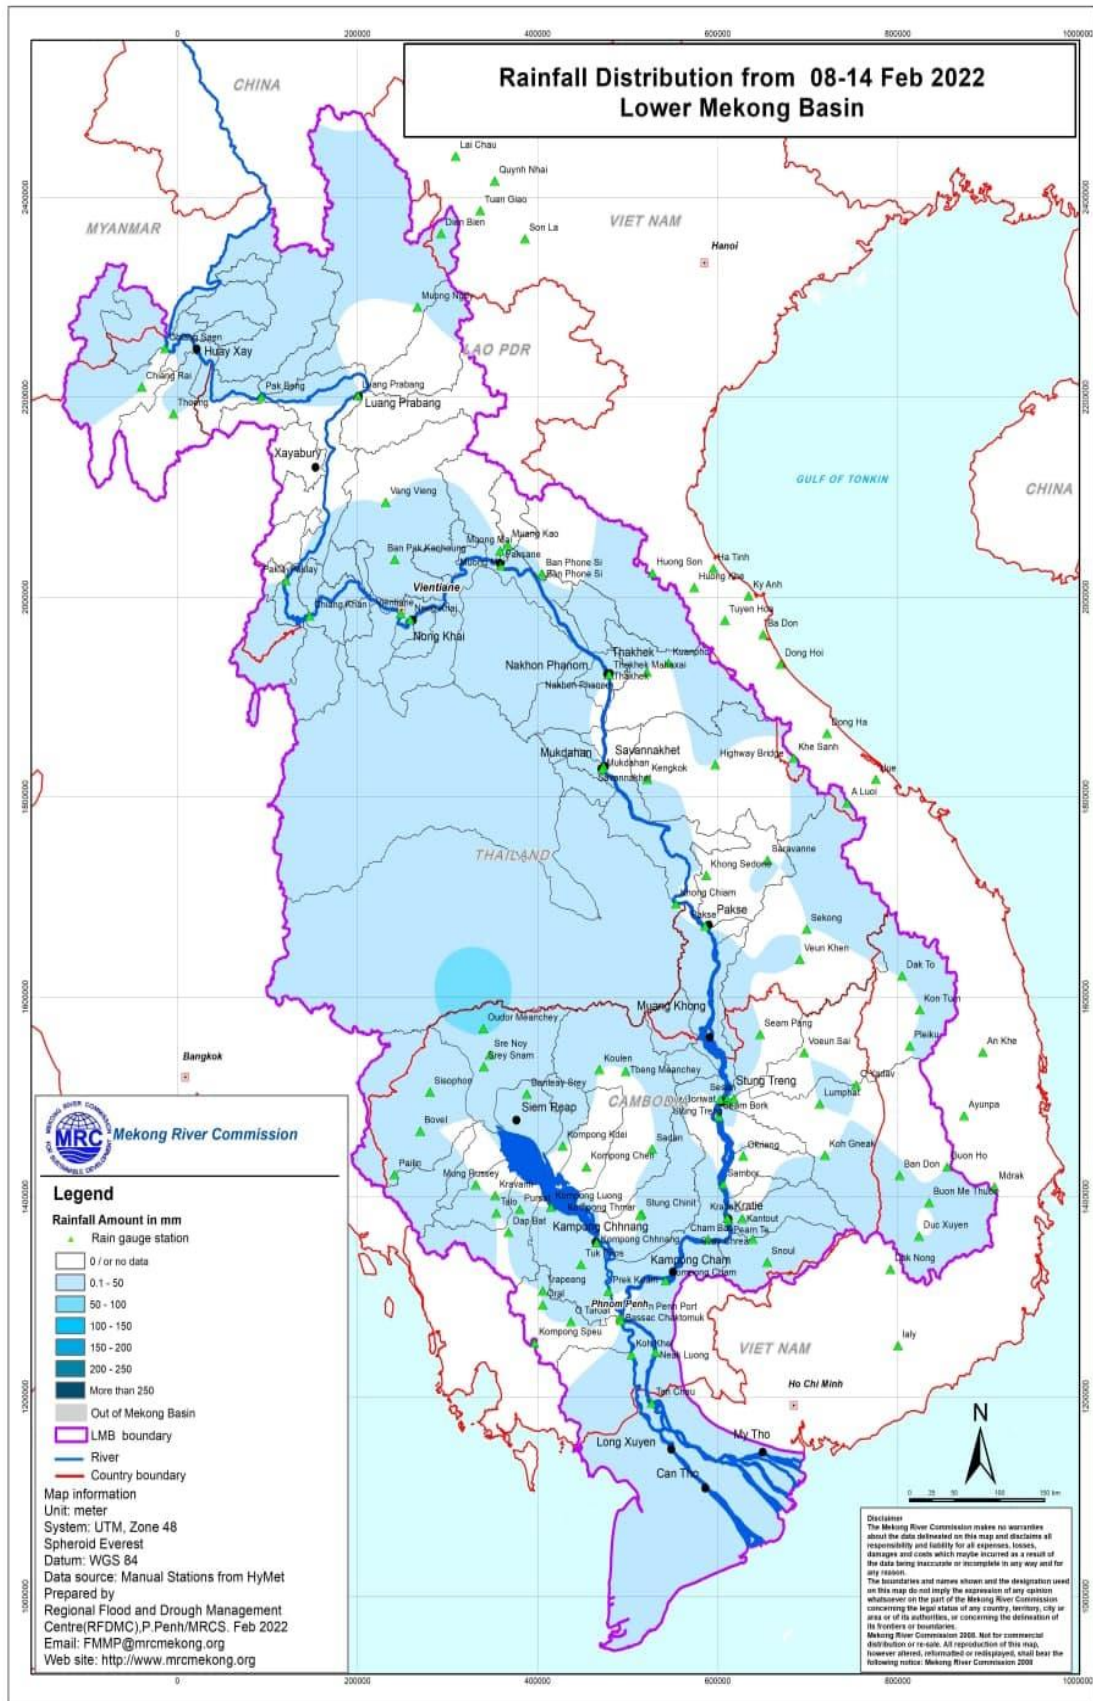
0 200000 400000 600000 800000 1000000

Rainfall Distribution from 08-14 Feb 2022
Lower Mekong Basin

CHINA
MYANMAR
VIET NAM
LAO PDR
THAILAND
CAMBODIA
VIET NAM
CHINA
GULF OF TONKIN

Lai Chau
Quynh Nhai
Tuan Giao
Dien Bien
Son La
Hanoi
Muong Ngoi
Chiang Saen
Huay Xay
Chiang Rai
Thoeng
Pak Beng
Luang Prabang
Luang Prabang
Xayabury
Vang Vieng
Muang Kao
Muong Mai
Paksane
Ban Pak Kanhoung
Ban Phone Si
Ban Phone Si
Pak Lay
Vientiane
Chiang Khan
Vientiane
Nong Khai
Nong Khai
Huong Son
Ha Tinh
Huong Khe
Ky Anh
Tuyen Hoa
Ba Don
Dong Hoi
Thakhek
Thakhek
Mahaxai
Thakhek
Nakhon Phanom
Nakhon Phanom
Mukdahan
Savannakhet
Mukdahan
Kengkok
Savannakhet
Highway Bridge
Dong Ha
Khe Sanh
Hue
A Luoi
Saravanne
Khong Sedone
Khong Chiam
Pakse
Pakse
Sekong
Veun Khen
Dak To
Kon Tum
Pleiku
Muang Khong
Seam Pang
Voeun Sai
An Khe
Oudor Meanchey
Sre Noy
Srey Snam
Koulen
Tbeng Meanchey
Stung Treng
Bangkok
Banteay Srey
Sisophon
Siem Reap
Sesan
Borwat
Stung Treng
Siem Bork
O Kadav
Lumphat
Ayunpa
Bovel
Kompong Kdei
Sadan
Kompong Chen
Chhlong
Koh Gneak
Buon Ho
Pailin
Mong Russey
Kravanh
Talo
Pursat
Dap Bat
Kompong Luong
Kampong Thmar
Stung Chinit
Sambor
Kratie
Kratie
Ban Don
Mdrak
Buon Me Thuot
Kampong Chhnang
Kompong Chhnang
Cham Bak
Kantout
Peam Te
Chhrea
Snoul
Duc Xuyen
Dak Nong
Tuk Phos
Kampong Cham
Kompong Cham
Trapeang
Oral
O Taroat
Prek Kdam
Phnom Penh
Phnom Penh Port
Bassac Chaktomuk
Kompong Speu
Koh Khel
Neak Luong
Ialy
Ho Chi Minh
Tan Chau
Chau Doc
Long Xuyen
My Tho
Can Tho

Mekong River Commission
Legend
Rainfall Amount in mm
Rain gauge station
0 / or no data
0.1 - 50
50 - 100
100 - 150
150 - 200
200 - 250
More than 250
Out of Mekong Basin
LMB boundary
River
Country boundary
Map information
Unit: meter
System: UTM, Zone 48
Spheroid Everest
Datum: WGS 84
Data source: Manual Stations from HyMet
Prepared by
Regional Flood and Drought Management Centre(RFDMC),P.Penh/MRCS. Feb 2022
Email: FMMP@mrcmekong.org
Web site: http://www.mrcmekong.org

N
0 25 50 100 150 km

Disclaimer
The Mekong River Commission makes no warranties about the data delineated on this map and disclaims all responsibility and liability for all expenses, losses, damages and costs which maybe incurred as a result of the data being inaccurate or incomplete in any way and for any reason.
The boundaries and names shown and the designation used on this map do not imply the expression of any opinion whatsoever on the part of the Mekong River Commission concerning the legal status of any country, territory, city or area or of its authorities, or concerning the delineation of its frontiers or boundaries.
Mekong River Commission 2008. Not for commercial distribution or re-sale. All reproduction of this map, however altered, reformatted or redisplayed, shall bear the following notice: Mekong River Commission 2008

2400000 2200000 2000000 1800000 1600000 1400000 1200000 1000000